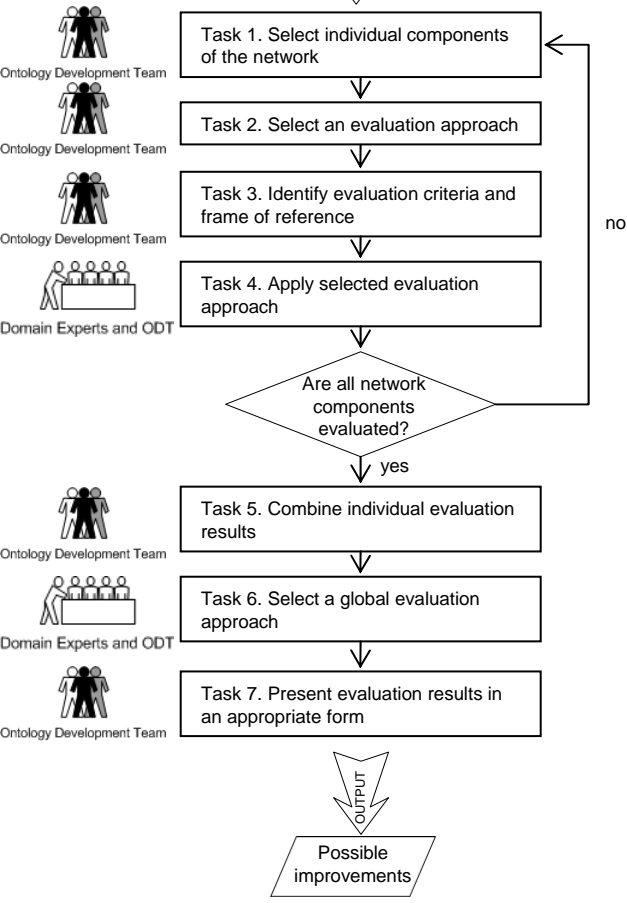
Ontology Development Team

Task 1. Select individual components of the network

Ontology Development Team

Task 2. Select an evaluation approach

Ontology Development Team

Task 3. Identify evaluation criteria and frame of reference

no

Domain Experts and ODT

Task 4. Apply selected evaluation approach

Are all network components evaluated?

yes

Ontology Development Team

Task 5. Combine individual evaluation results

Domain Experts and ODT

Task 6. Select a global evaluation approach

Ontology Development Team

Task 7. Present evaluation results in an appropriate form

OUTPUT

Possible improvements